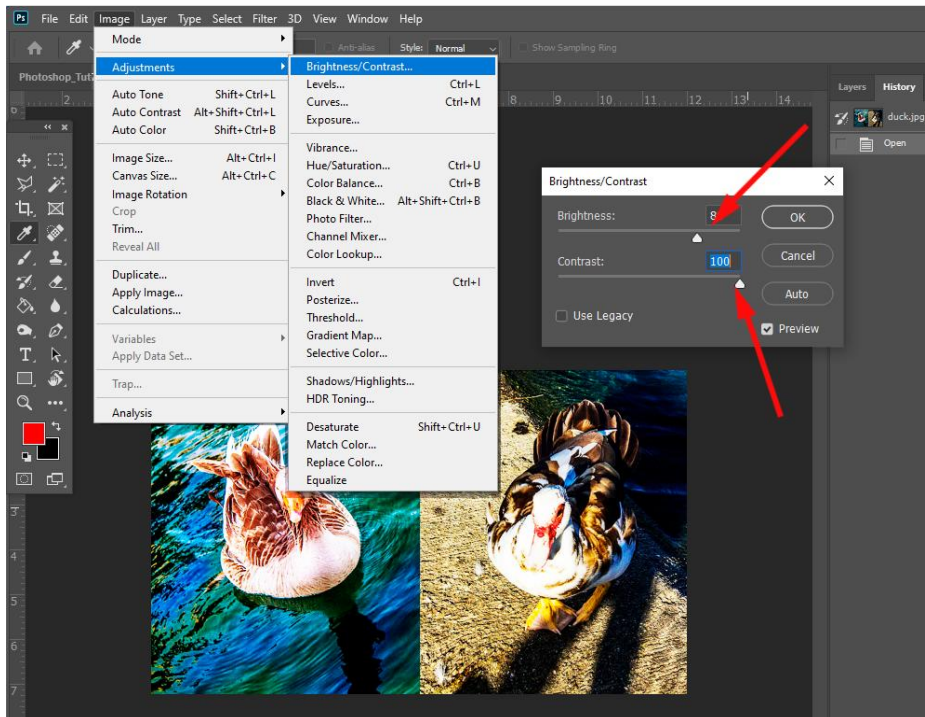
Ps File Edit Image Layer Type Select Filter 3D View Window Help

Anti-alias Style: Normal Show Sampling Ring

Photoshop_Tut

Mode
Adjustments
Auto Tone Shift+Ctrl+L
Auto Contrast Alt+Shift+Ctrl+L
Auto Color Shift+Ctrl+B
Image Size... Alt+Ctrl+I
Canvas Size... Alt+Ctrl+C
Image Rotation
Crop
Trim...
Reveal All
Duplicate...
Apply Image...
Calculations...
Variables
Apply Data Set...
Trap...
Analysis

Brightness/Contrast...
Levels... Ctrl+L
Curves... Ctrl+M
Exposure...
Vibrance...
Hue/Saturation... Ctrl+U
Color Balance... Ctrl+B
Black & White... Alt+Shift+Ctrl+B
Photo Filter...
Channel Mixer...
Color Lookup...
Invert Ctrl+I
Posterize...
Threshold...
Gradient Map...
Selective Color...
Shadows/Highlights...
HDR Toning...
Desaturate Shift+Ctrl+U
Match Color...
Replace Color...
Equalize

Brightness/Contrast
Brightness: 8
Contrast: 100
Use Legacy
OK
Cancel
Auto
Preview

Layers History
duck.jpg
Open